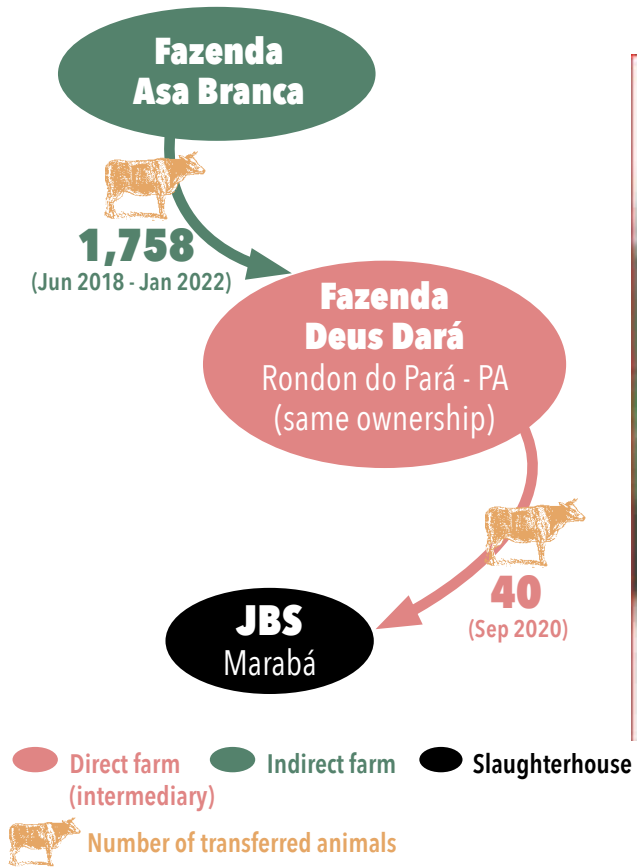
Fazenda Asa Branca

1,758
(Jun 2018 - Jan 2022)

Fazenda Deus Dará
Rondon do Pará - PA
(same ownership)

40
(Sep 2020)

JBS
Marabá

Direct farm (intermediary)
Indirect farm
Slaughterhouse
Number of transferred animals